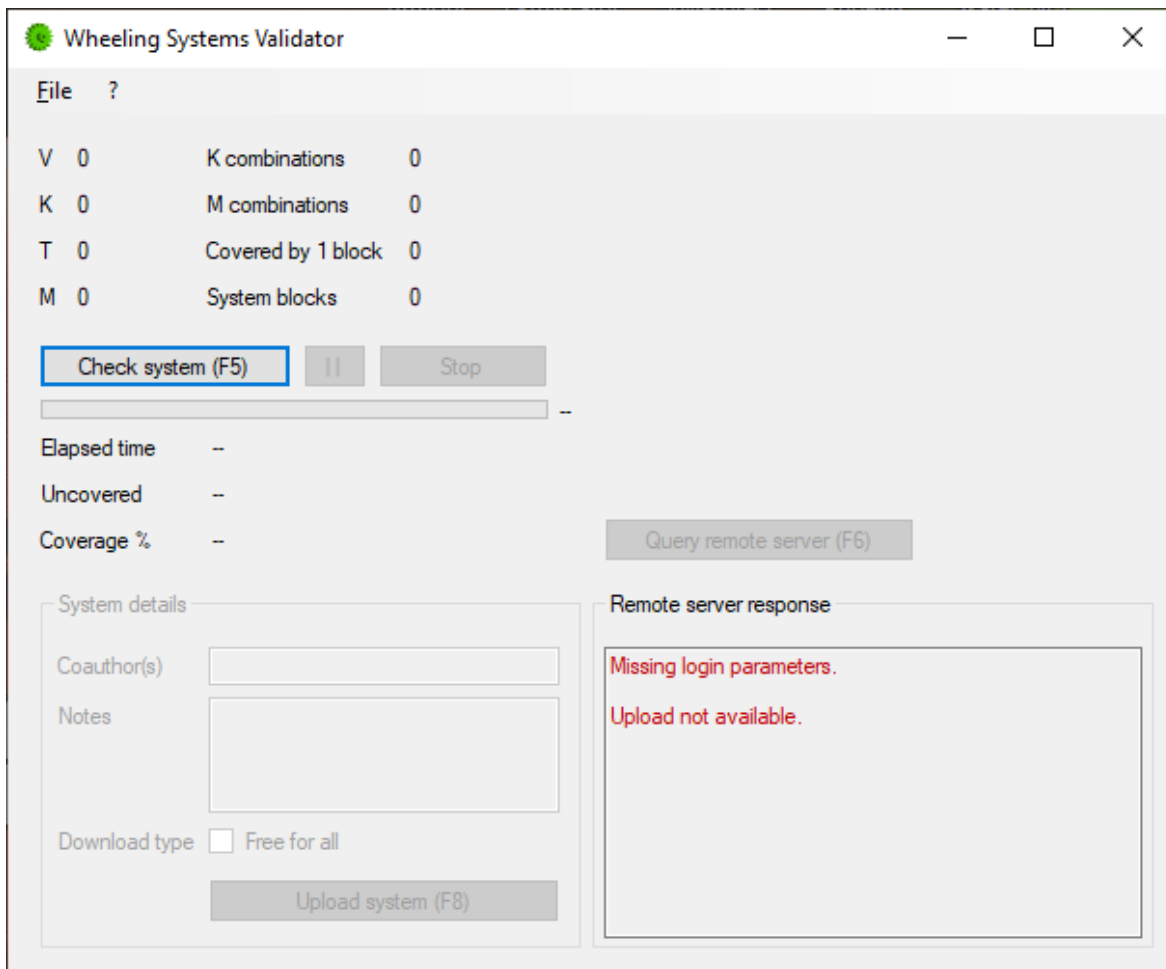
Wheeling Systems Validator

File ?

V 0 K combinations 0
K 0 M combinations 0
T 0 Covered by 1 block 0
M 0 System blocks 0

Check system (F5) || Stop

--

Elapsed time --

Uncovered --

Coverage % --

Query remote server (F6)

System details

Coauthor(s)

Notes

Download type Free for all

Upload system (F8)

Remote server response

Missing login parameters.

Upload not available.